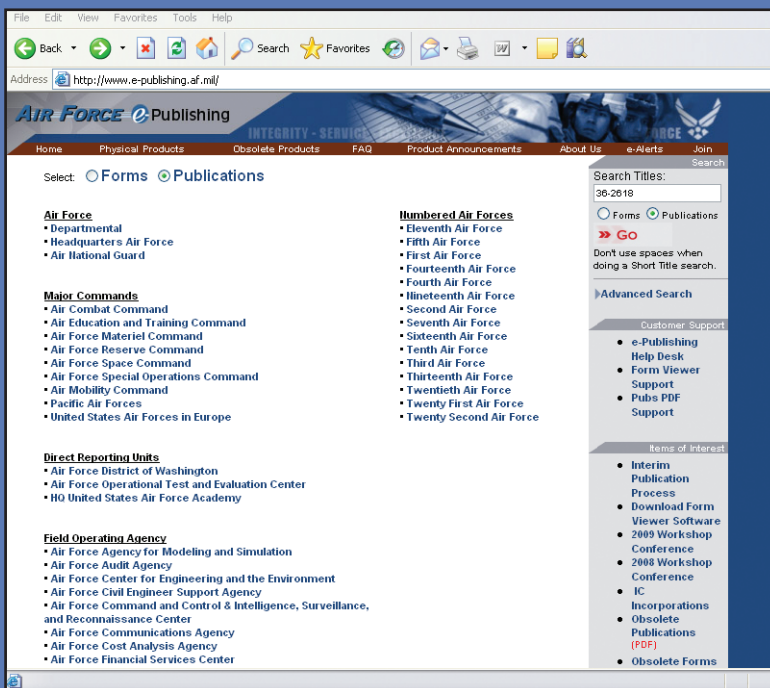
File Edit View Favorites Tools Help

Back Search Favorites

Address http://www.e-publishing.af.mil/

AIR FORCE e-Publishing

INTEGRITY - SERVICE

Home Physical Products Obsolete Products FAQ Product Announcements About Us e-Alerts Join

Select: Forms Publications

Air Force
• Departmental
• Headquarters Air Force
• Air National Guard

Major Commands
• Air Combat Command
• Air Education and Training Command
• Air Force Materiel Command
• Air Force Reserve Command
• Air Force Space Command
• Air Force Special Operations Command
• Air Mobility Command
• Pacific Air Forces
• United States Air Forces in Europe

Direct Reporting Units
• Air Force District of Washington
• Air Force Operational Test and Evaluation Center
• HQ United States Air Force Academy

Field Operating Agency
• Air Force Agency for Modeling and Simulation
• Air Force Audit Agency
• Air Force Center for Engineering and the Environment
• Air Force Civil Engineer Support Agency
• Air Force Command and Control & Intelligence, Surveillance, and Reconnaissance Center
• Air Force Communications Agency
• Air Force Cost Analysis Agency
• Air Force Financial Services Center

Numbered Air Forces
• Eleventh Air Force
• Fifth Air Force
• First Air Force
• Fourteenth Air Force
• Fourth Air Force
• Nineteenth Air Force
• Second Air Force
• Seventh Air Force
• Sixteenth Air Force
• Tenth Air Force
• Third Air Force
• Thirteenth Air Force
• Twentieth Air Force
• Twenty First Air Force
• Twenty Second Air Force

Search
Search Titles:
36-2618
Forms Publications
Go
Don't use spaces when doing a Short Title search.

Advanced Search

Customer Support
• e-Publishing Help Desk
• Form Viewer Support
• Pubs PDF Support

Items of Interest
• Interim Publication Process
• Download Form Viewer Software
• 2009 Workshop Conference
• 2008 Workshop Conference
• IC Incorporations
• Obsolete Publications (PDF)
• Obsolete Forms